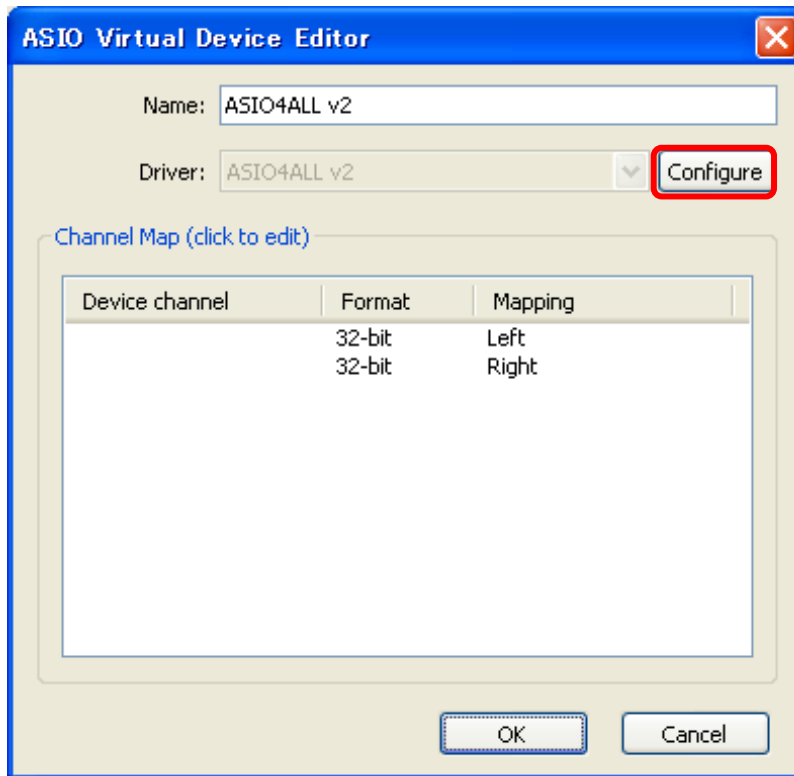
ASIO Virtual Device Editor

Name: ASIO4ALL v2

Driver: ASIO4ALL v2

Configure

Channel Map (click to edit)

| Device channel | Format | Mapping |
|---|---|---|
| | 32-bit | Left |
| | 32-bit | Right |

OK

Cancel